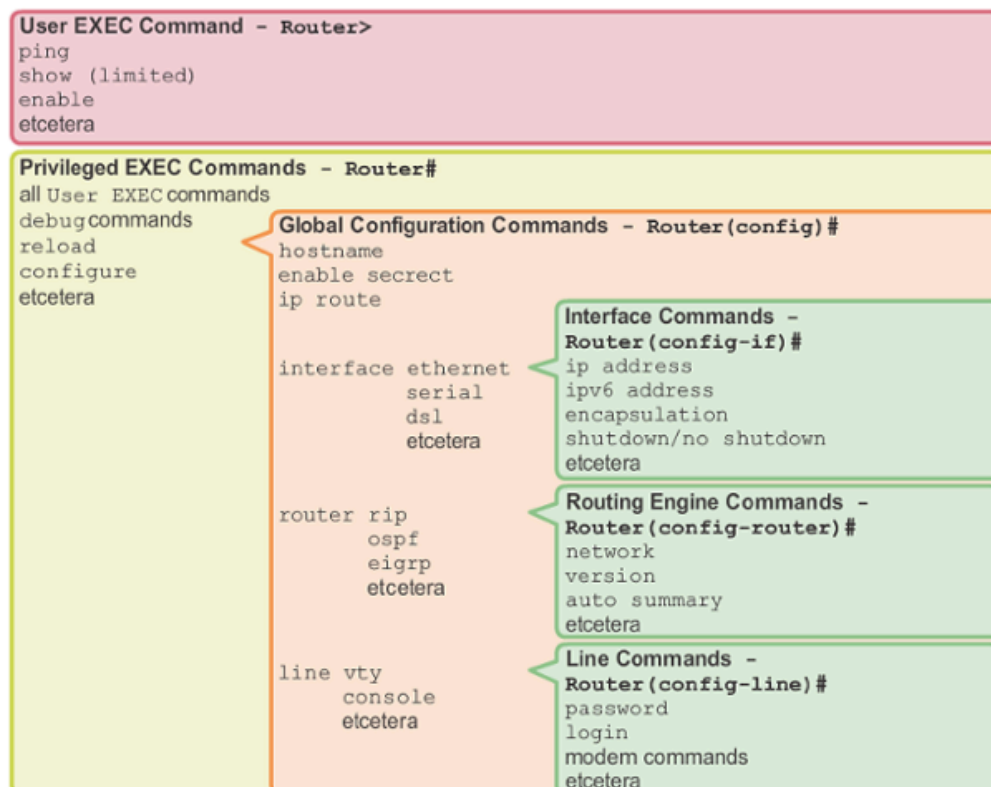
User EXEC Command – Router>
ping
show (limited)
enable
etcetera

Privileged EXEC Commands – Router#
all User EXEC commands
debug commands
reload
configure
etcetera

Global Configuration Commands – Router(config)#
hostname
enable secrect
ip route

interface ethernet
serial
dsl
etcetera

Interface Commands – Router(config-if)#
ip address
ipv6 address
encapsulation
shutdown/no shutdown
etcetera

router rip
ospf
eigrp
etcetera

Routing Engine Commands – Router(config-router)#
network
version
auto summary
etcetera

line vty
console
etcetera

Line Commands – Router(config-line)#
password
login
modem commands
etcetera